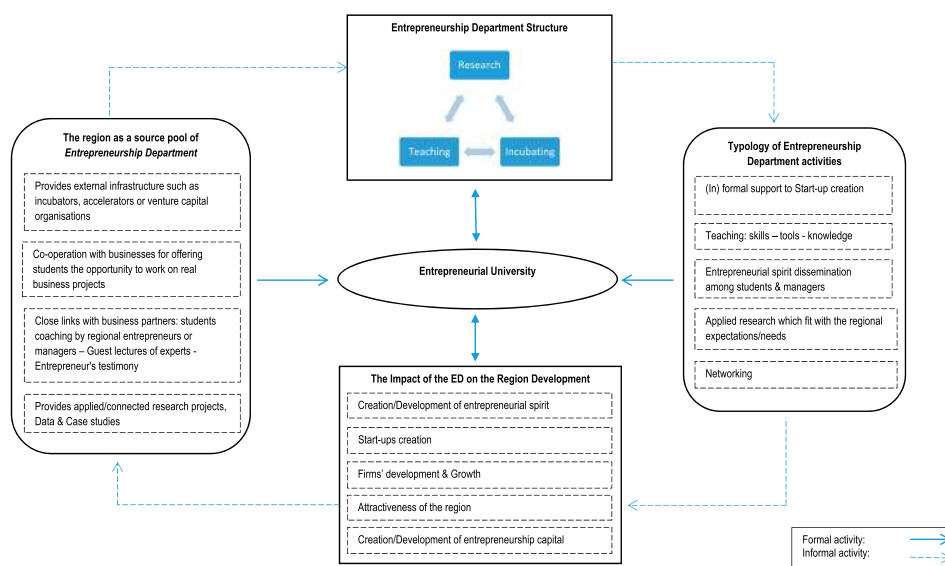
Entrepreneurship Department Structure

Research

Teaching

Incubating

The region as a source pool of *Entrepreneurship Department*

Provides external infrastructure such as incubators, accelerators or venture capital organisations

Co-operation with businesses for offering students the opportunity to work on real business projects

Close links with business partners: students coaching by regional entrepreneurs or managers – Guest lectures of experts - Entrepreneur's testimony

Provides applied/connected research projects, Data & Case studies

Entrepreneurial University

Typology of Entrepreneurship Department activities

(In) formal support to Start-up creation

Teaching: skills – tools - knowledge

Entrepreneurial spirit dissemination among students & managers

Applied research which fit with the regional expectations/needs

Networking

The Impact of the ED on the Region Development

Creation/Development of entrepreneurial spirit

Start-ups creation

Firms' development & Growth

Attractiveness of the region

Creation/Development of entrepreneurship capital

Formal activity:
Informal activity: